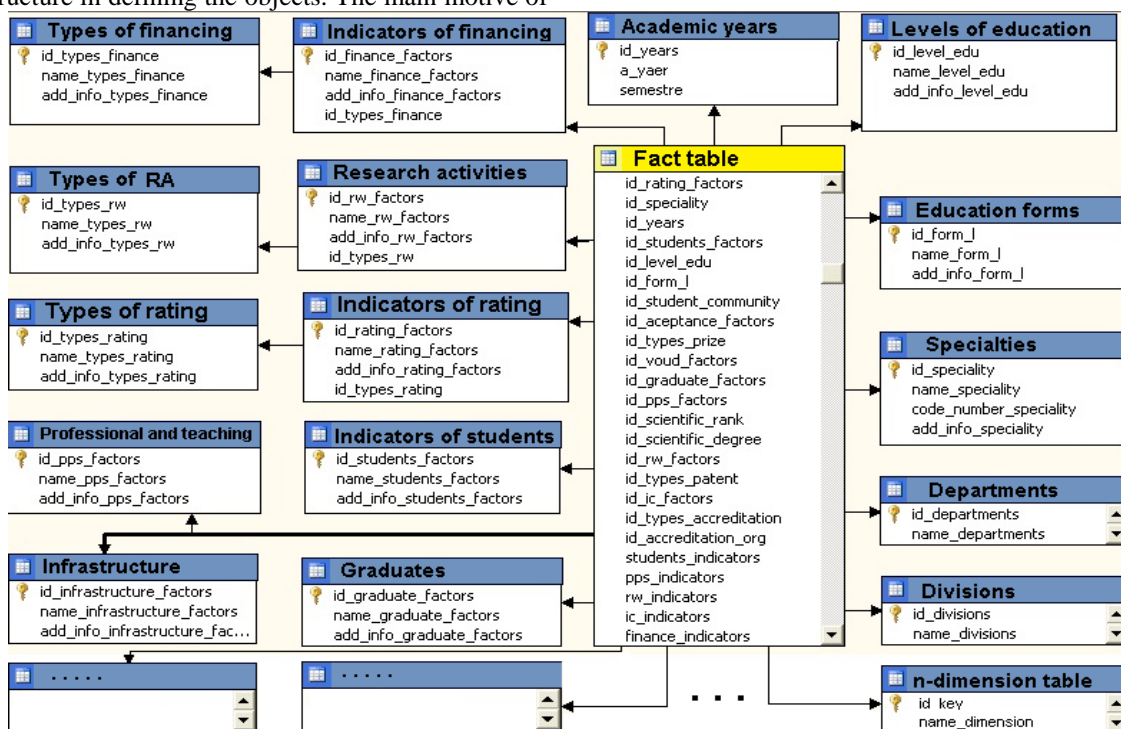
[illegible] in defining the objects. The main motive of

Types of financing
id_types_finance
name_types_finance
add_info_types_finance

Indicators of financing
id_finance_factors
name_finance_factors
add_info_finance_factors
id_types_finance

Academic years
id_years
a_yaer
semestre

Levels of education
id_level_edu
name_level_edu
add_info_level_edu

Types of RA
id_types_rw
name_types_rw
add_info_types_rw

Research activities
id_rw_factors
name_rw_factors
add_info_rw_factors
id_types_rw

Fact table
id_rating_factors
id_speciality
id_years
id_students_factors
id_level_edu
id_form_l
id_student_community
id_aceptance_factors
id_types_prize
id_voud_factors
id_graduate_factors
id_pps_factors
id_scientific_rank
id_scientific_degree
id_rw_factors
id_types_patent
id_ic_factors
id_types_accreditation
id_accreditation_org
students_indicators
pps_indicators
rw_indicators
ic_indicators
finance_indicators

Education forms
id_form_l
name_form_l
add_info_form_l

Types of rating
id_types_rating
name_types_rating
add_info_types_rating

Indicators of rating
id_rating_factors
name_rating_factors
add_info_rating_factors
id_types_rating

Specialties
id_speciality
name_speciality
code_number_speciality
add_info_speciality

Professional and teaching
id_pps_factors
name_pps_factors
add_info_pps_factors

Indicators of students
id_students_factors
name_students_factors
add_info_students_factors

Departments
id_departments
name_departments

Infrastructure
id_infrastructure_factors
name_infrastructure_factors
add_info_infrastructure_fac...

Graduates
id_graduate_factors
name_graduate_factors
add_info_graduate_factors

Divisions
id_divisions
name_divisions

.....

.....

...

n-dimension table
id key
name_dimension